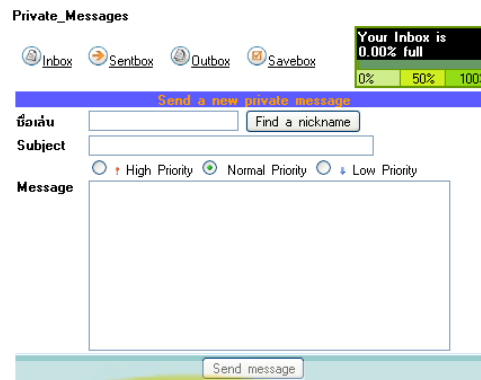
Private_Messages

Inbox Sentbox Outbox Savebox

Your Inbox is 0.00% full

0% 50% 100

Send a new private message

ชื่อเล่น

Find a nickname

Subject

High Priority Normal Priority Low Priority

Message

Send message